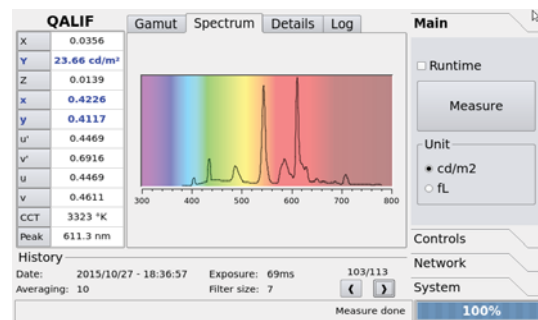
QALIF

| | |
|---|---|
| X | 0.0356 |
| Y | 23.66 cd/m² |
| Z | 0.0139 |
| x | 0.4226 |
| y | 0.4117 |
| u' | 0.4469 |
| v' | 0.6916 |
| u | 0.4469 |
| v | 0.4611 |
| CCT | 3323 °K |
| Peak | 611.3 nm |

Gamut Spectrum Details Log

300 400 500 600 700 800

Main

Runtime

Measure

Unit

cd/m2

fL

History

Date: 2015/10/27 - 18:36:57 Exposure: 69ms 103/113

Averaging: 10 Filter size: 7

Controls

Network

System

Measure done

100%